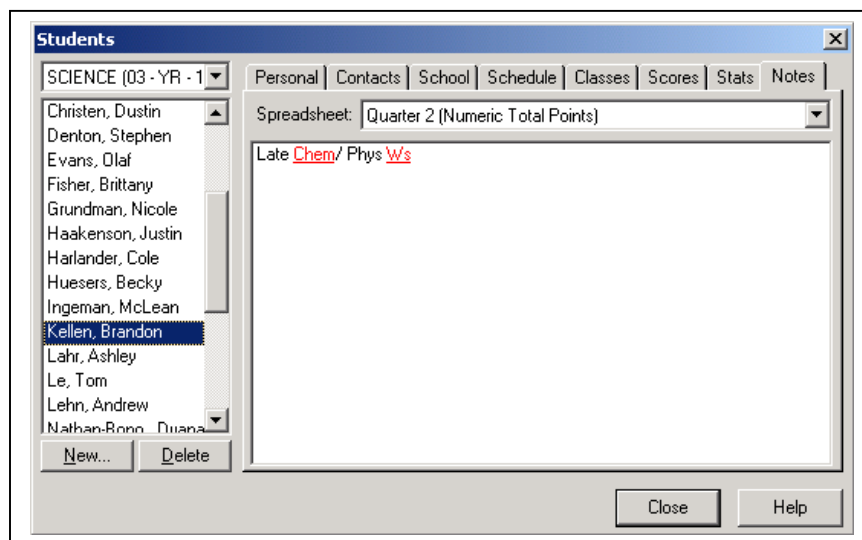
Students

SCIENCE (03 - YR - 1

Christen, Dustin
Denton, Stephen
Evans, Olaf
Fisher, Brittany
Grundman, Nicole
Haakenson, Justin
Harlander, Cole
Huesers, Becky
Ingeman, McLean
Kellen, Brandon
Lahr, Ashley
Le, Tom
Lehn, Andrew
Nathan-Bono, Duana

New... Delete

Personal | Contacts | School | Schedule | Classes | Scores | Stats | Notes

Spreadsheet: Quarter 2 (Numeric Total Points)

Late Chem/ Phys Ws

Close Help